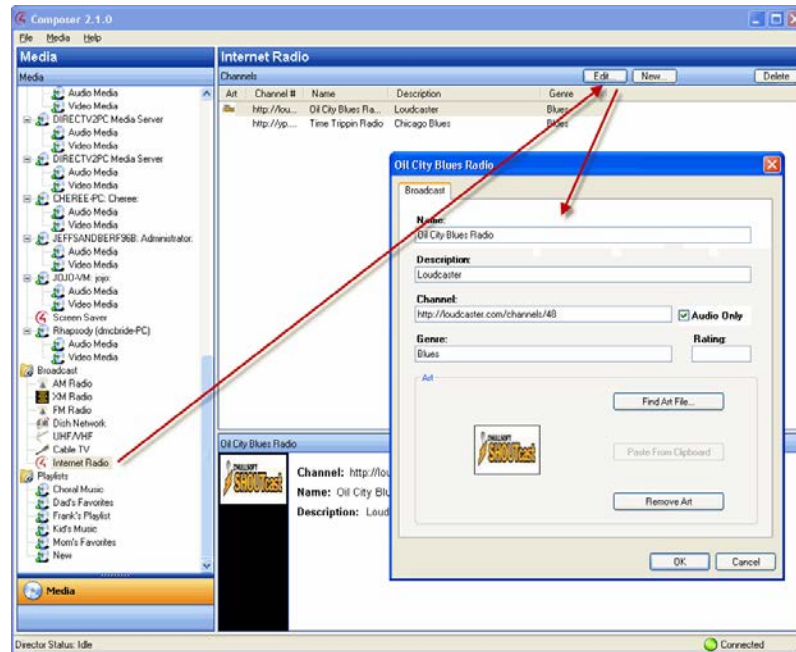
Composer 2.1.0

File Media Help

Media

Media

Audio Media
Video Media
DIRECTV2PC Media Server
Audio Media
Video Media
DIRECTV2PC Media Server
Audio Media
Video Media
CHEREE-PC: Cheree:
Audio Media
Video Media
JEFFSANDBERF96B: Administrator:
Audio Media
Video Media
JOJO-VM: jojo:
Audio Media
Video Media
Screen Saver
Rhapsody (dmcbride-PC)
Audio Media
Video Media
Broadcast
AM Radio
XM Radio
FM Radio
Dish Network
UHF/VHF
Cable TV
Internet Radio
Playlists
Choral Music
Dad's Favorites
Frank's Playlist
Kid's Music
Mom's Favorites
New

Media

Internet Radio

Channels

Edit New... Delete

| Art | Channel # | Name | Description | Genre |
|---|---|---|---|---|
| | http://lou... | Oil City Blues Ra... | Loudcaster | Blues |
| | http://yp.... | Time Trippin Radio | Chicago Blues | Blues |

Oil City Blues Radio

Channel: http://lou
Name: Oil City Blu
Description: Loud

Oil City Blues Radio

Broadcast

Name:
Oil City Blues Radio

Description:
Loudcaster

Channel:
http://loudcaster.com/channels/48

Audio Only

Genre:
Blues

Rating:

Art

Find Art File...

SHOUTcast

Paste From Clipboard

Remove Art

OK Cancel

Director Status: Idle

Connected